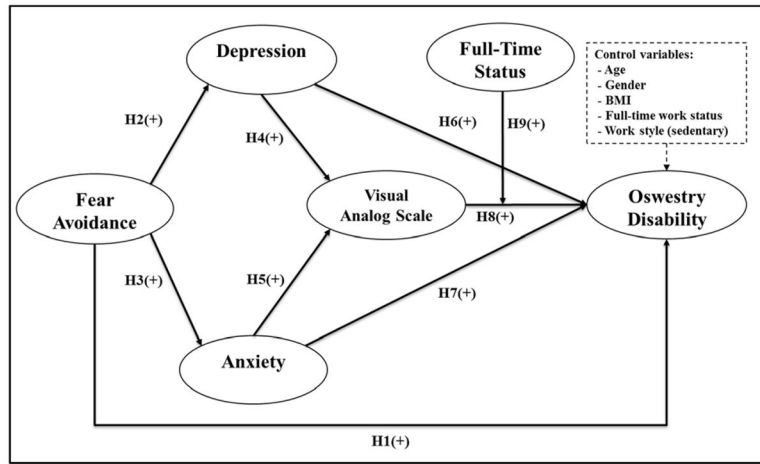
Depression

Full-Time Status

Control variables:
- Age
- Gender
- BMI
- Full-time work status
- Work style (sedentary)

H2(+)

H4(+)

H6(+)

H9(+)

Fear Avoidance

Visual Analog Scale

H8(+)

Oswestry Disability

H3(+)

H5(+)

H7(+)

Anxiety

H1(+)